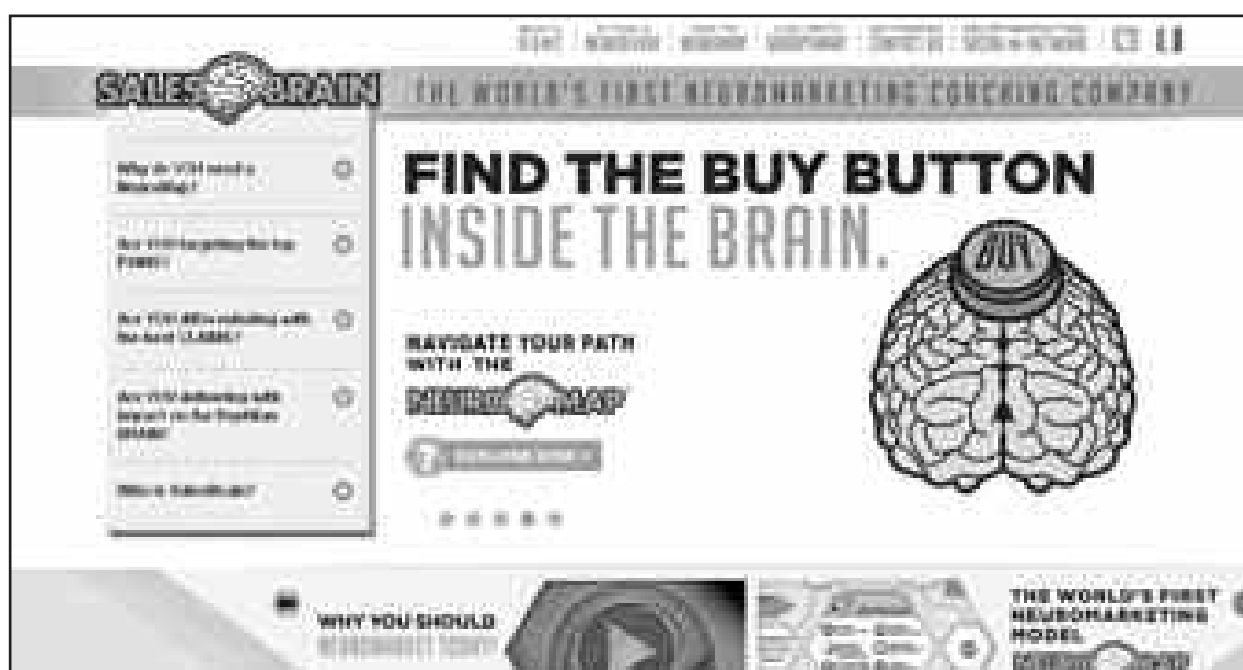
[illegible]

SALES BRAIN

THE WORLD'S FIRST NEUROMARKETING COACHING COMPANY

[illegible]

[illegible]

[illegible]

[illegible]

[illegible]

FIND THE BUY BUTTON INSIDE THE BRAIN.

NAVIGATE YOUR PATH WITH THE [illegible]

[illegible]

BUY

WHY YOU SHOULD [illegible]

THE WORLD'S FIRST NEUROMARKETING MODEL